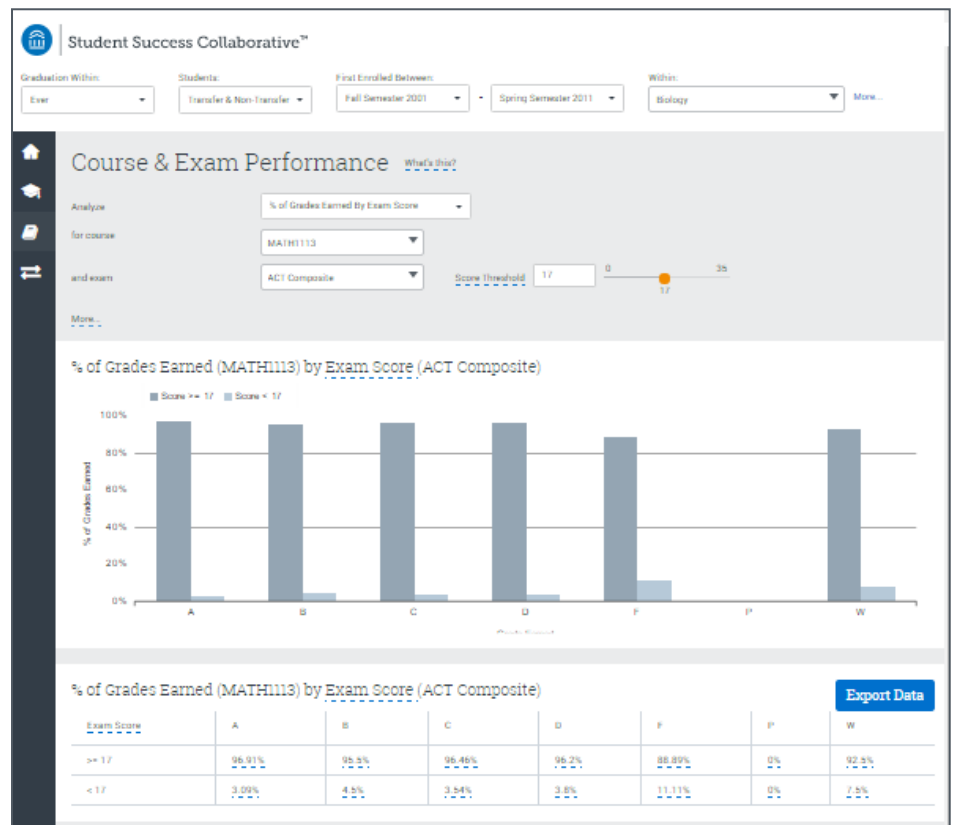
Student Success Collaborative™

Graduation Within: Ever
Students: Transfer & Non-Transfer
First Enrolled Between: Fall Semester 2001 - Spring Semester 2011
Within: Biology
More...

Course & Exam Performance What's this?

Analyze % of Grades Earned By Exam Score
for course MATH1113
and exam ACT Composite
Score Threshold 17
0 35
17

More...

% of Grades Earned (MATH1113) by Exam Score (ACT Composite)

Score >= 17 Score < 17

100%
80%
60%
40%
20%
0%

% of Grades Earned

A B C D F P W

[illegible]

% of Grades Earned (MATH1113) by Exam Score (ACT Composite)

Export Data

| Exam Score | A | B | C | D | F | P | W |
|---|---|---|---|---|---|---|---|
| >= 17 | 96.91% | 95.5% | 96.46% | 96.2% | 88.89% | 0% | 92.5% |
| < 17 | 3.09% | 4.5% | 3.54% | 3.8% | 11.11% | 0% | 7.5% |